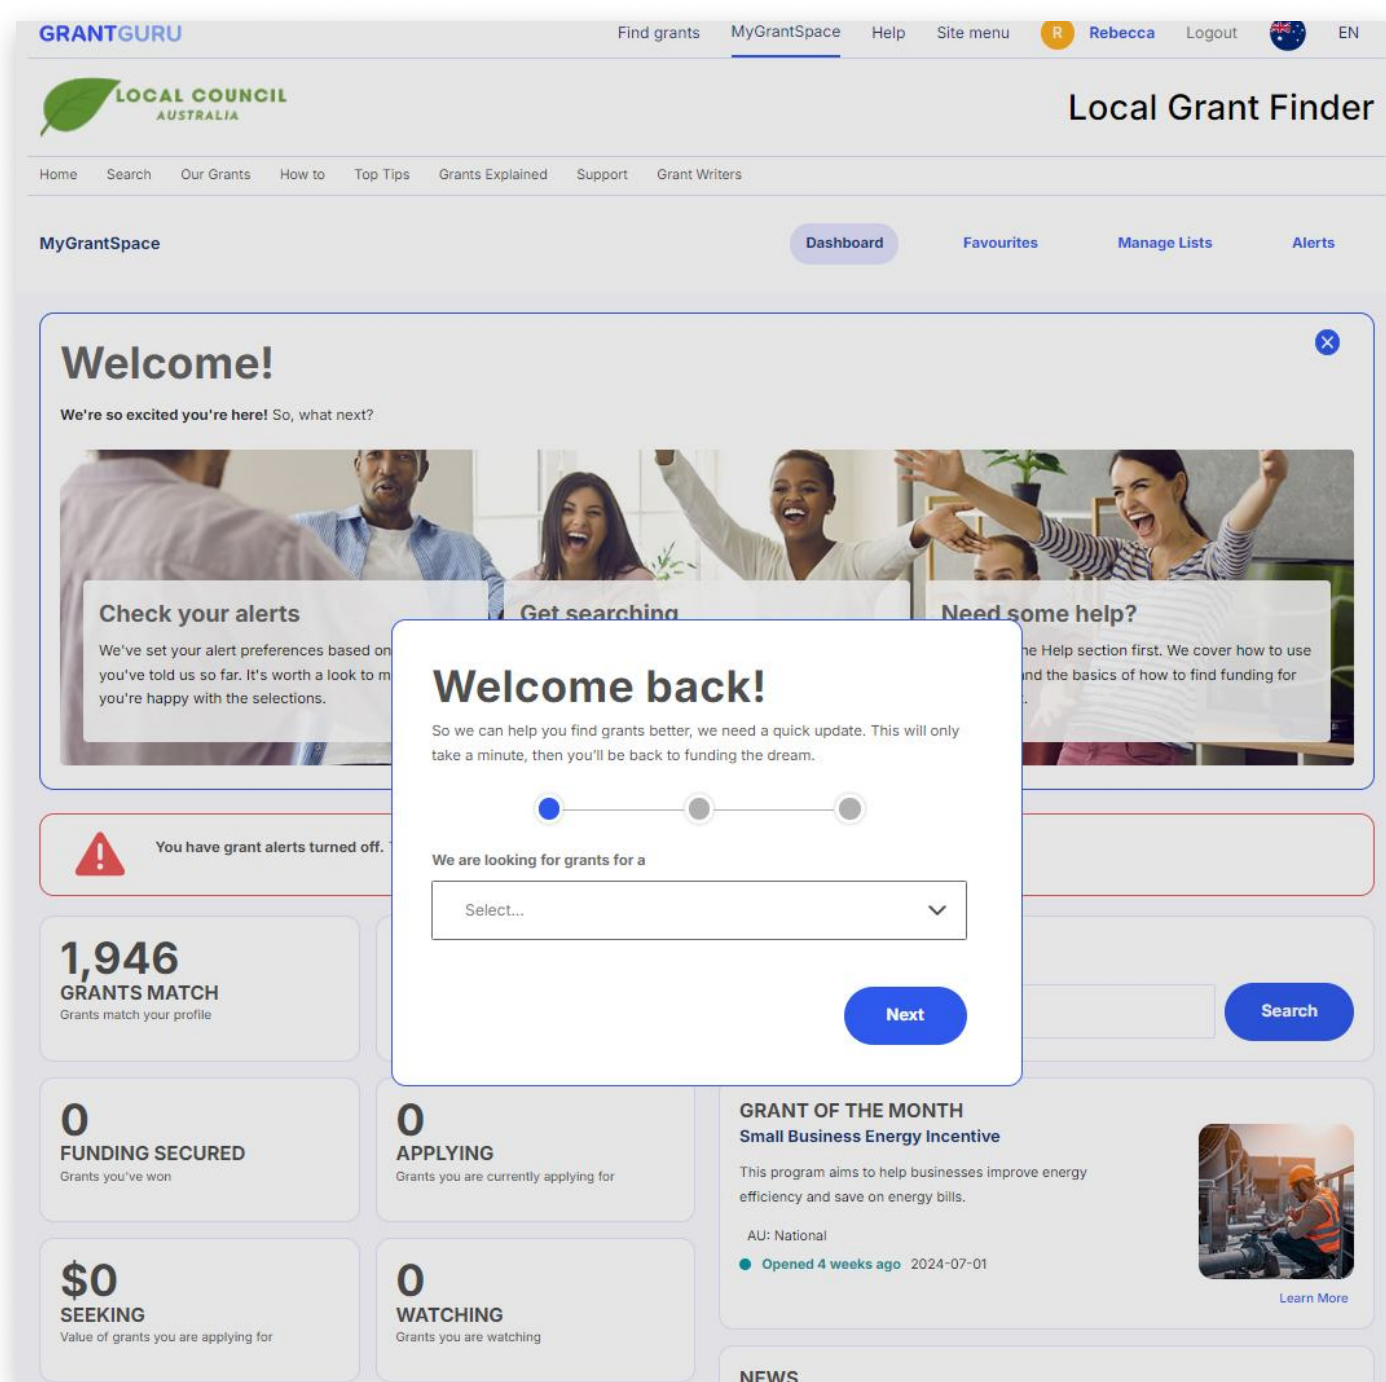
GRANTGURU

Find grants MyGrantSpace Help Site menu R Rebecca Logout EN

LOCAL COUNCIL AUSTRALIA

Local Grant Finder

Home Search Our Grants How to Top Tips Grants Explained Support Grant Writers

MyGrantSpace

Dashboard Favourites Manage Lists Alerts

Welcome!

**We're so excited you're here!** So, what next?

Check your alerts

We've set your alert preferences based on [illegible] you've told us so far. It's worth a look to m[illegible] you're happy with the selections.

Get searching

Need some help?

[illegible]e Help section first. We cover how to use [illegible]nd the basics of how to find funding for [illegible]

Welcome back!

So we can help you find grants better, we need a quick update. This will only take a minute, then you'll be back to funding the dream.

We are looking for grants for a

Select...

Next

You have grant alerts turned off. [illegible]

1,946
GRANTS MATCH
Grants match your profile

Search

0
FUNDING SECURED
Grants you've won

0
APPLYING
Grants you are currently applying for

$0
SEEKING
Value of grants you are applying for

0
WATCHING
Grants you are watching

GRANT OF THE MONTH
Small Business Energy Incentive

This program aims to help businesses improve energy efficiency and save on energy bills.

AU: National

Opened 4 weeks ago 2024-07-01

Learn More

NEWS